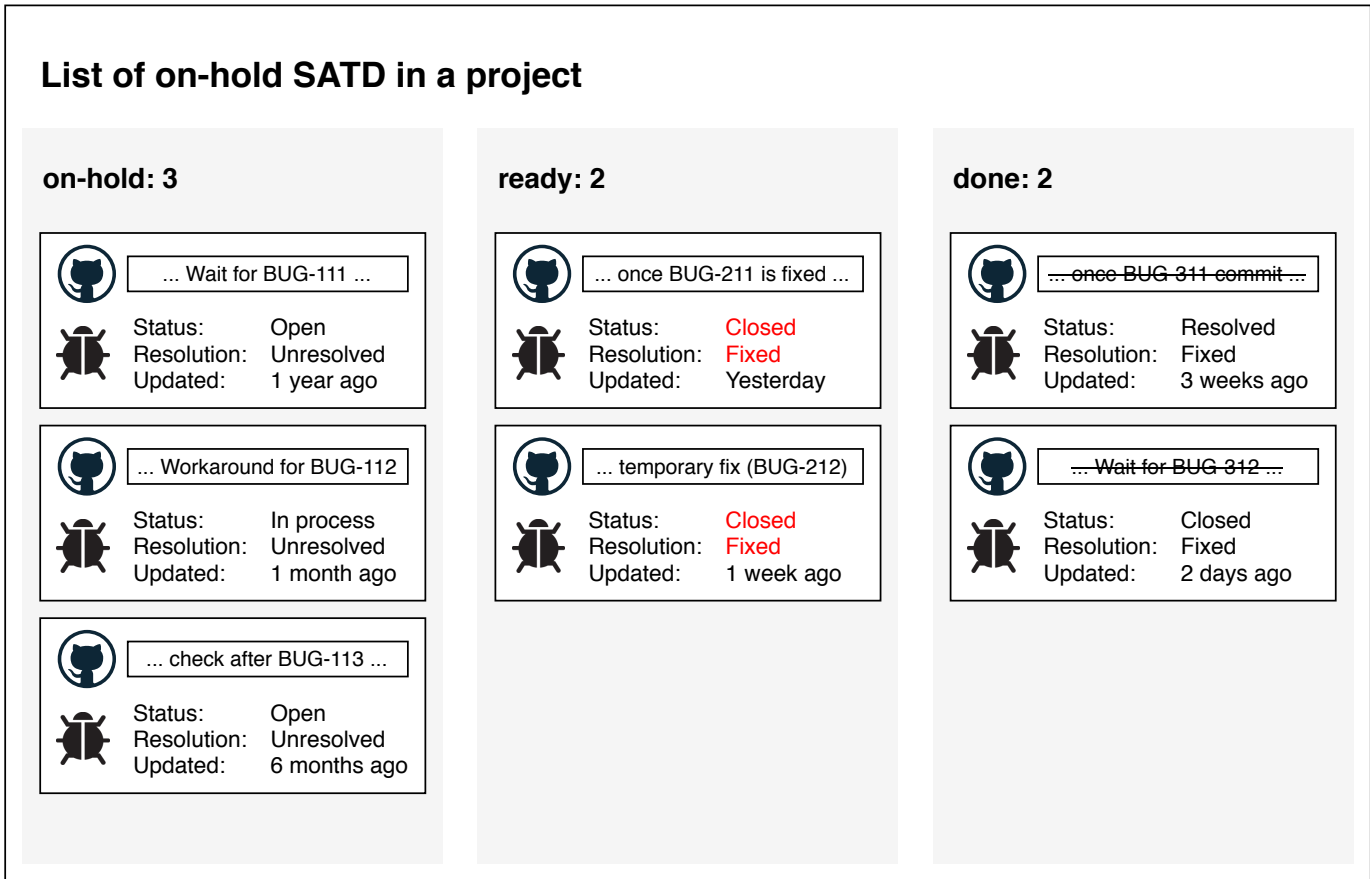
List of on-hold SATD in a project

on-hold: 3

... Wait for BUG-111 ...

Status: Open
Resolution: Unresolved
Updated: 1 year ago

... Workaround for BUG-112

Status: In process
Resolution: Unresolved
Updated: 1 month ago

... check after BUG-113 ...

Status: Open
Resolution: Unresolved
Updated: 6 months ago

ready: 2

... once BUG-211 is fixed ...

Status: Closed
Resolution: Fixed
Updated: Yesterday

... temporary fix (BUG-212)

Status: Closed
Resolution: Fixed
Updated: 1 week ago

done: 2

~~... once BUG-311 commit ...~~

Status: Resolved
Resolution: Fixed
Updated: 3 weeks ago

~~... Wait for BUG-312 ...~~

Status: Closed
Resolution: Fixed
Updated: 2 days ago